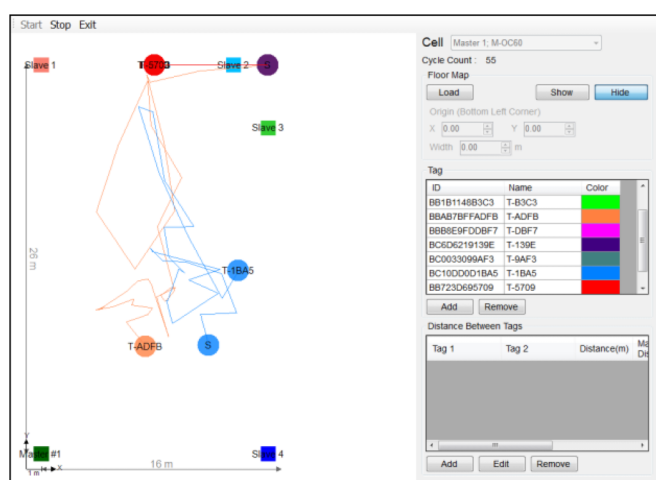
Start Stop Exit

Slave 1
T-B3C3
Slave 2
S
Slave 3
26 m
T-1BA5
T-ADFB
S
Y
Master #1
1 m
X
16 m
Slave 4

Cell Master 1; M-OC60
Cycle Count : 55
Floor Map
Load
Show
Hide
Origin (Bottom Left Corner)
X 0.00
Y 0.00
Width 0.00 m

Tag

| ID | Name | Color |
|---|---|---|
| BB1B1148B3C3 | T-B3C3 | |
| BBAB7BFFADFB | T-ADFB | |
| BBB8E9FDDBF7 | T-DBF7 | |
| BC6D6219139E | T-139E | |
| BC0033099AF3 | T-9AF3 | |
| BC10DD0D1BA5 | T-1BA5 | |
| BB723D695709 | T-5709 | |

Add
Remove

Distance Between Tags

| Tag 1 | Tag 2 | Distance(m) | Ma Dis |
|---|---|---|---|

Add
Edit
Remove